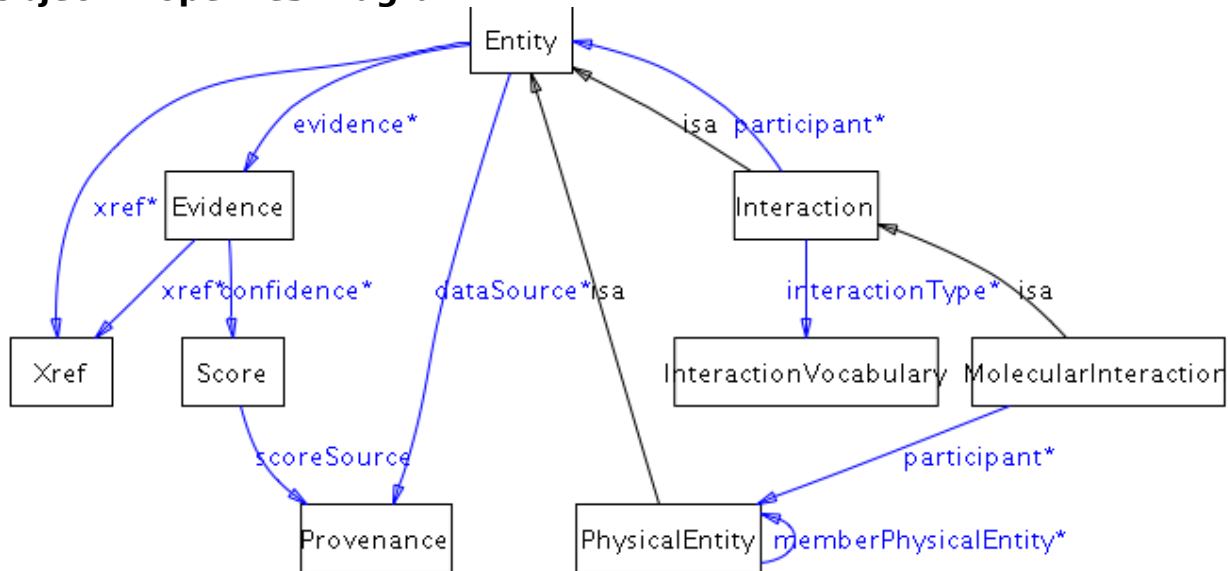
Entity

evidence*

isa participant*

xref*

Evidence

Interaction

xref*confidence*

dataSource*isa

interactionType* isa

Xref

Score

InteractionVocabulary

MolecularInteraction

scoreSource

participant*

Provenance

PhysicalEntity

memberPhysicalEntity*